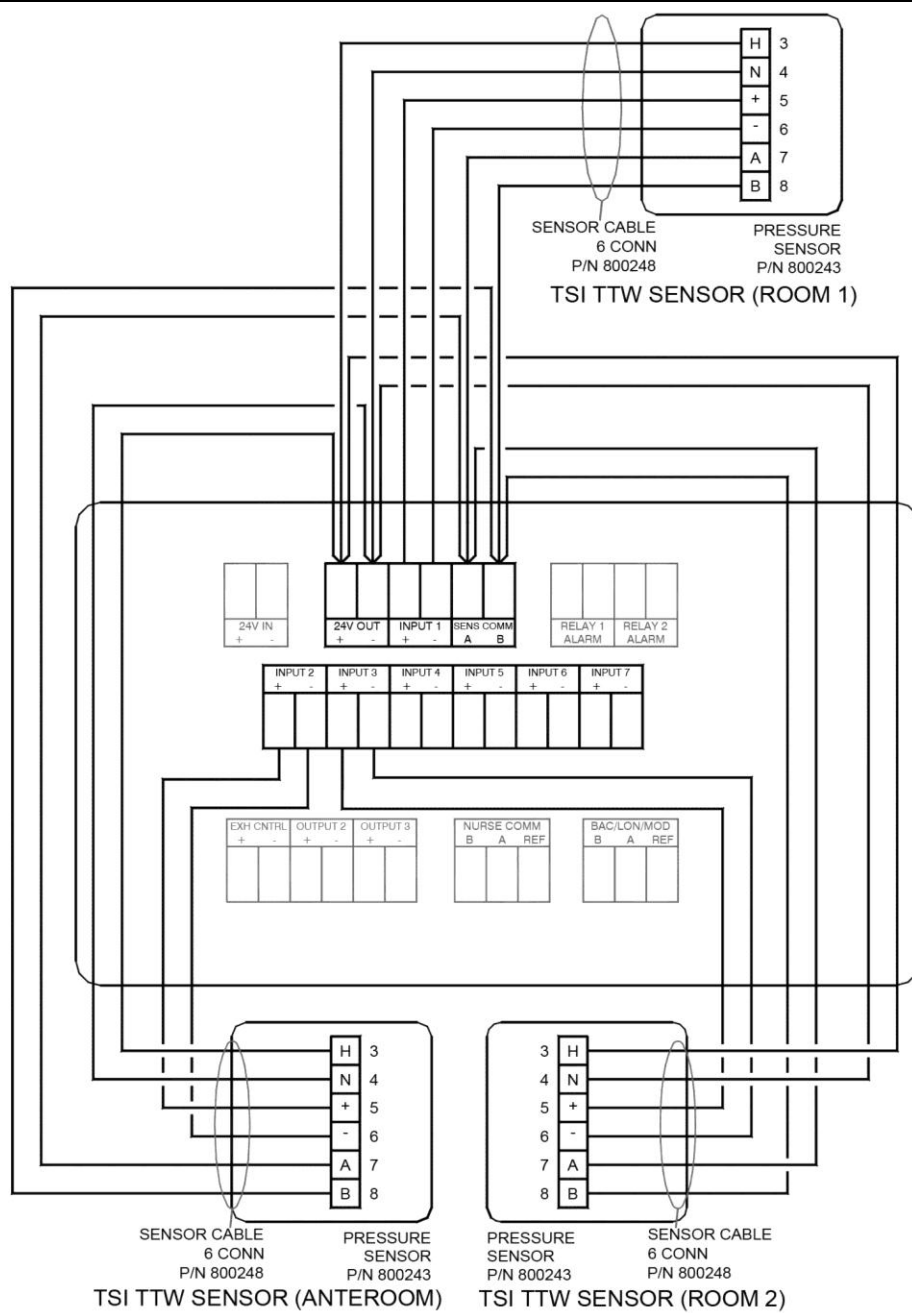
H 3
N 4
+ 5
- 6
A 7
B 8

SENSOR CABLE
6 CONN
P/N 800248

PRESSURE
SENSOR
P/N 800243

TSI TTW SENSOR (ROOM 1)

24V IN
+ -

24V OUT
+ -

INPUT 1
+ -

SENS COMM
A B

RELAY 1
ALARM

RELAY 2
ALARM

INPUT 2
+ -

INPUT 3
+ -

INPUT 4
+ -

INPUT 5
+ -

INPUT 6
+ -

INPUT 7
+ -

EXH CNTRL
+ -

OUTPUT 2
+ -

OUTPUT 3
+ -

NURSE COMM
B A REF

BAC/LON/MOD
B A REF

H 3
N 4
+ 5
- 6
A 7
B 8

3 H
4 N
5 +
6 -
7 A
8 B

SENSOR CABLE
6 CONN
P/N 800248

PRESSURE
SENSOR
P/N 800243

TSI TTW SENSOR (ANTEROOM)

PRESSURE
SENSOR
P/N 800243

SENSOR CABLE
6 CONN
P/N 800248

TSI TTW SENSOR (ROOM 2)